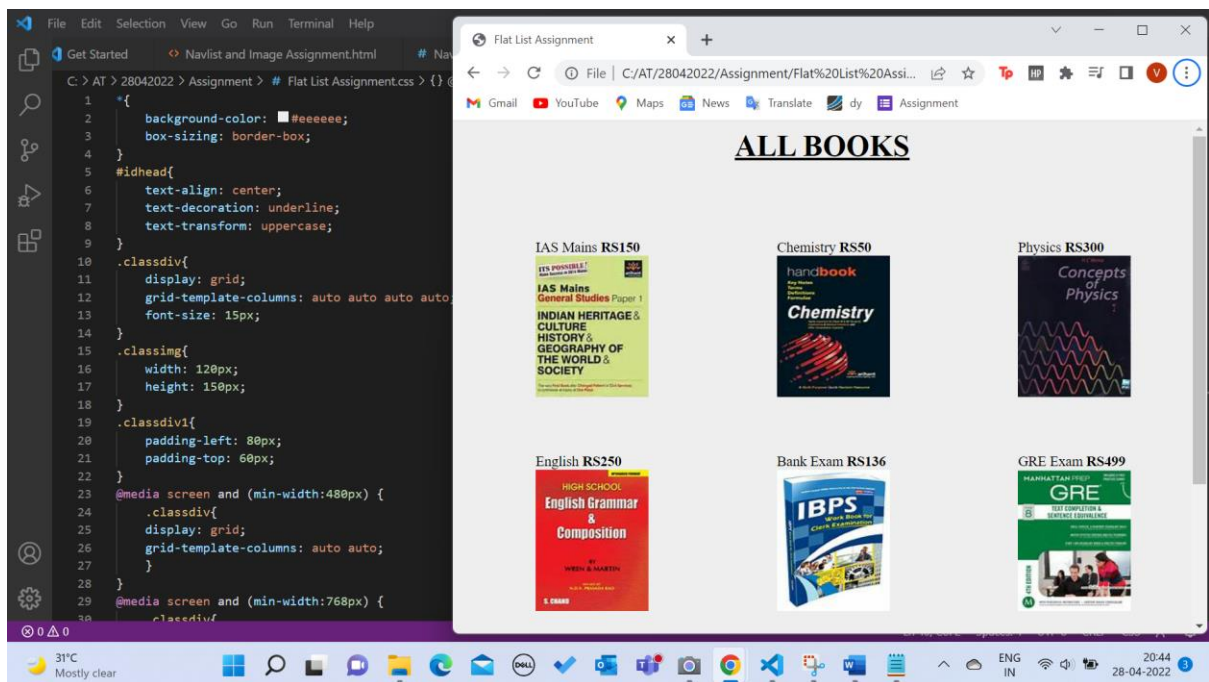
File Edit Selection View Go Run Terminal Help

Get Started
Navlist and Image Assignment.html
# Nav

C: > AT > 28042022 > Assignment > # Flat List Assignment.css > {} @

```
1  *{
2      background-color: #eeeeee;
3      box-sizing: border-box;
4  }
5  #idhead{
6      text-align: center;
7      text-decoration: underline;
8      text-transform: uppercase;
9  }
10 .classdiv{
11     display: grid;
12     grid-template-columns: auto auto auto auto;
13     font-size: 15px;
14 }
15 .classimg{
16     width: 120px;
17     height: 150px;
18 }
19 .classdiv1{
20     padding-left: 80px;
21     padding-top: 60px;
22 }
23 @media screen and (min-width:480px) {
24     .classdiv{
25     display: grid;
26     grid-template-columns: auto auto;
27     }
28 }
29 @media screen and (min-width:768px) {
30     .classdiv{
```

⊗ 0 ⚠ 0

Flat List Assignment

File | C:/AT/28042022/Assignment/Flat%20List%20Assi...

Gmail YouTube Maps News Translate dy Assignment

ALL BOOKS

IAS Mains **RS150**

ITS POSSIBLE! IAS Mains General Studies Paper 1 INDIAN HERITAGE & CULTURE HISTORY & GEOGRAPHY OF THE WORLD & SOCIETY

Chemistry **RS50**

handbook Chemistry arihant

Physics **RS300**

Concepts of Physics

English **RS250**

HIGH SCHOOL English Grammar & Composition BY WREN & MARTIN S. CHAND

Bank Exam **RS136**

IBPS Work Book for Clerk Examination

GRE Exam **RS499**

MANHATTAN PREP GRE TEXT COMPLETION & SENTENCE EQUIVALENCE

31°C Mostly clear

ENG IN 20:44 28-04-2022